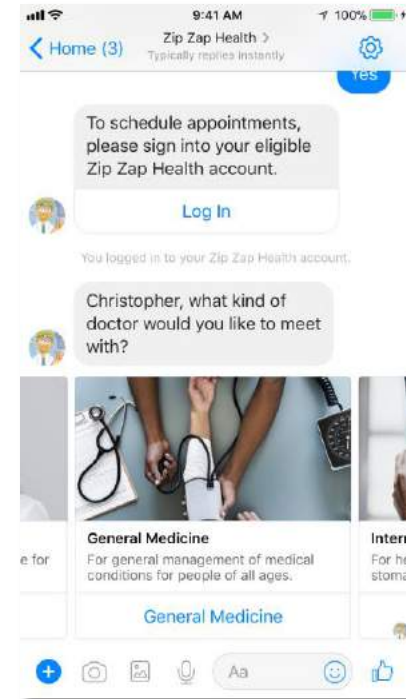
9:41 AM
100%
Home (3)
Zip Zap Health >
Typically replies instantly
Yes

To schedule appointments, please sign into your eligible Zip Zap Health account.

Log In

You logged in to your Zip Zap Health account.

Christopher, what kind of doctor would you like to meet with?

e for

General Medicine
For general management of medical conditions for people of all ages.

General Medicine

Inter
For he
stoma

Aa